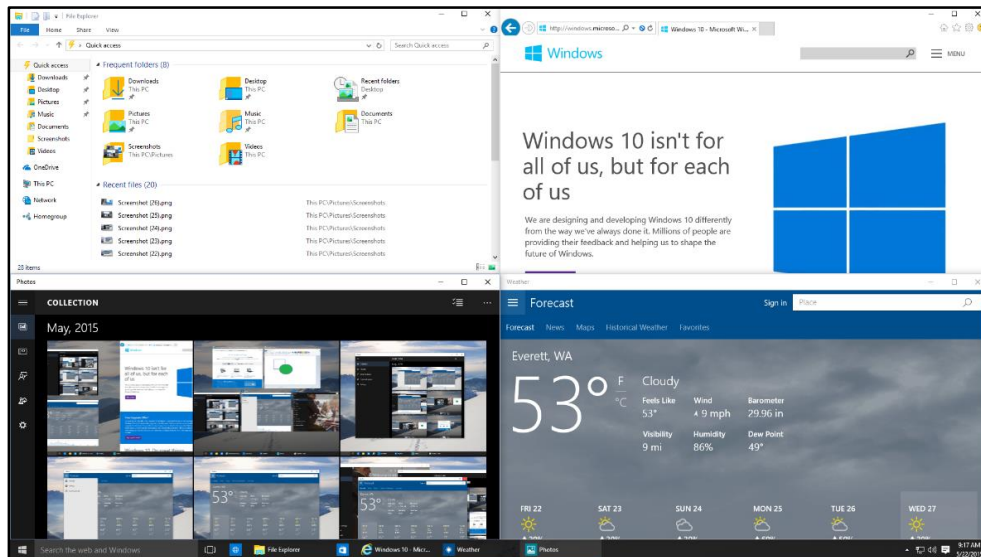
File Explorer

File Home Share View

Quick access

Search Quick access

Quick access
Downloads
Desktop
Pictures
Music
Documents
Screenshots
Videos
OneDrive
This PC
Network
Homegroup

Frequent folders (8)

Downloads
This PC

Desktop
This PC

Recent folders
Desktop

Pictures
This PC

Music
This PC

Documents
This PC

Screenshots
This PC\Pictures

Videos
This PC

Recent files (20)

| | |
|---|---|
| Screenshot (26).png | This PC\Pictures\Screenshots |
| Screenshot (25).png | This PC\Pictures\Screenshots |
| Screenshot (24).png | This PC\Pictures\Screenshots |
| Screenshot (23).png | This PC\Pictures\Screenshots |
| Screenshot (22).png | This PC\Pictures\Screenshots |

28 items

http://windows.microso...
Windows 10 - Microsoft Wi...

Windows

MENU

Windows 10 isn't for all of us, but for each of us

We are designing and developing Windows 10 differently from the way we've always done it. Millions of people are providing their feedback and helping us to shape the future of Windows.

Photos

COLLECTION

May, 2015

53°

53°

Weather

Forecast

Sign in

Place

Forecast News Maps Historical Weather Favorites

Everett, WA

53°

F
°C

Cloudy

Feels Like
53°

Wind
9 mph

Barometer
29.96 in

Visibility
9 mi

Humidity
86%

Dew Point
49°

FRI 22
SAT 23
SUN 24
MON 25
TUE 26
WED 27

Search the web and Windows

File Explorer

Windows 10 - Micr...

Weather

Photos

9:17 AM
5/22/201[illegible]